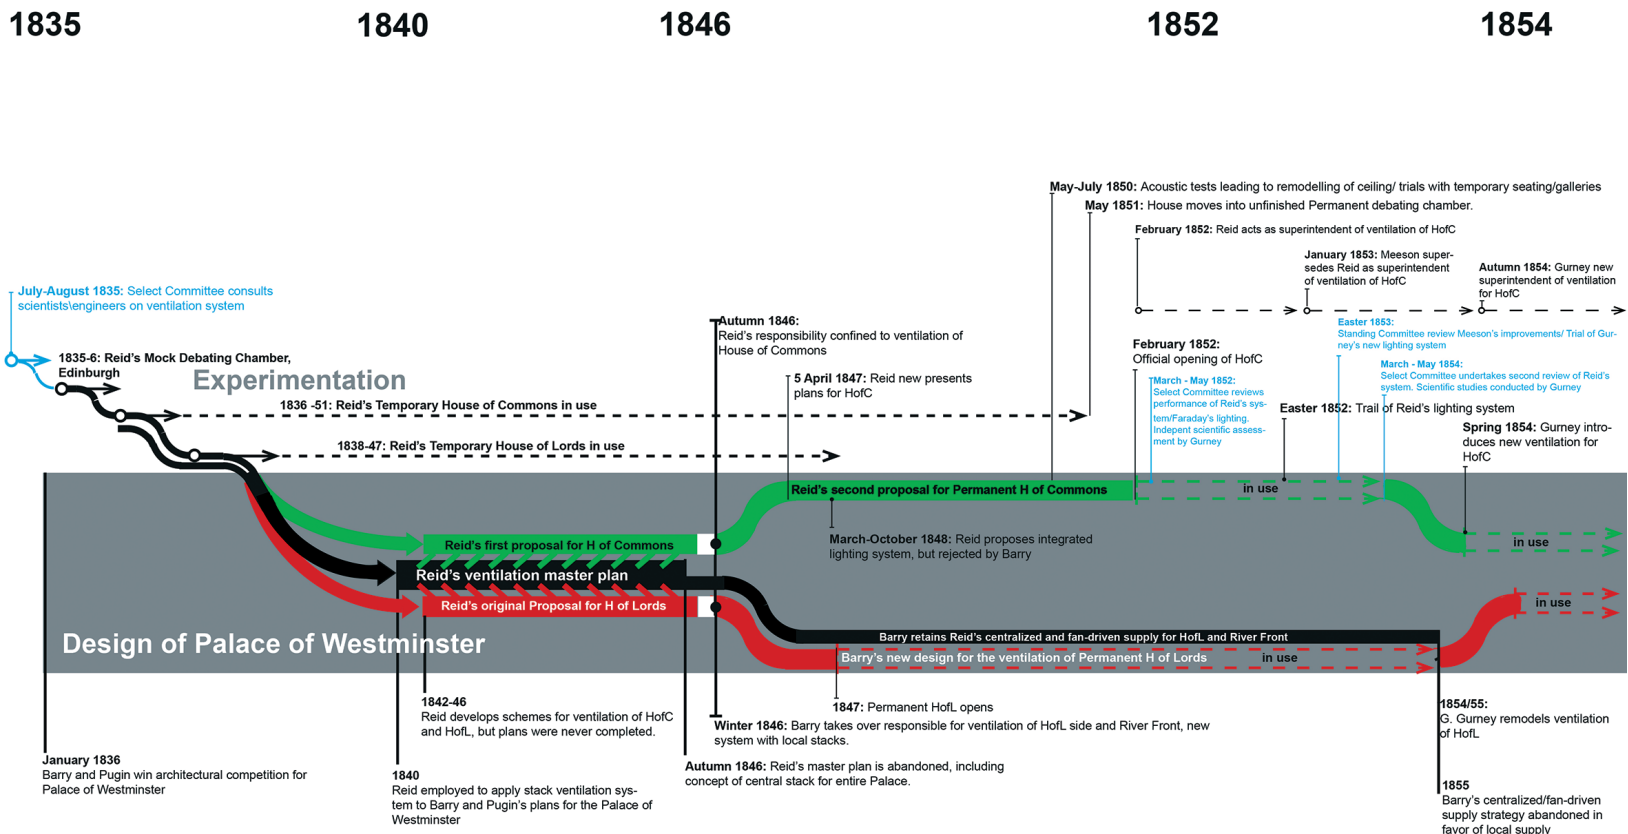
1835 1840 1846 1852 1854

May-July 1850: Acoustic tests leading to remodelling of ceiling/ trials with temporary seating/galleries

May 1851: House moves into unfinished Permanent debating chamber.

February 1852: Reid acts as superintendent of ventilation of HofC

January 1853: Meeson supersedes Reid as superintendent of ventilation of HofC

Autumn 1854: Gurney new superintendent of ventilation for HofC

July-August 1835: Select Committee consults scientists\engineers on ventilation system

Autumn 1846: Reid's responsibility confined to ventilation of House of Commons

February 1852: Official opening of HofC

Easter 1853: Standing Committee review Meeson's improvements/ Trial of Gurney's new lighting system

1835-6: Reid's Mock Debating Chamber, Edinburgh

Experimentation

5 April 1847: Reid new presents plans for HofC

March - May 1852: Select Committee reviews performance of Reid's system/Faraday's lighting. Indepent scientific assessment by Gurney

March - May 1854: Select Committee undertakes second review of Reid's system. Scientific studies conducted by Gurney

1836 -51: Reid's Temporary House of Commons in use

Easter 1852: Trail of Reid's lighting system

1838-47: Reid's Temporary House of Lords in use

Spring 1854: Gurney introduces new ventilation for HofC

Reid's second proposal for Permanent H of Commons

in use

Reid's first proposal for H of Commons

March-October 1848: Reid proposes integrated lighting system, but rejected by Barry

in use

Reid's ventilation master plan

Reid's original Proposal for H of Lords

in use

Barry retains Reid's centralized and fan-driven supply for HofL and River Front

Design of Palace of Westminster

Barry's new design for the ventilation of Permanent H of Lords

in use

1842-46
Reid develops schemes for ventilation of HofC and HofL, but plans were never completed.

1847: Permanent HofL opens

1854/55:
G. Gurney remodels ventilation of HofL

Winter 1846: Barry takes over responsible for ventilation of HofL side and River Front, new system with local stacks.

January 1836
Barry and Pugin win architectural competition for Palace of Westminster

Autumn 1846: Reid's master plan is abandoned, including concept of central stack for entire Palace.

1840
Reid employed to apply stack ventilation system to Barry and Pugin's plans for the Palace of Westminster

1855
Barry's centralized/fan-driven supply strategy abandoned in favor of local supply